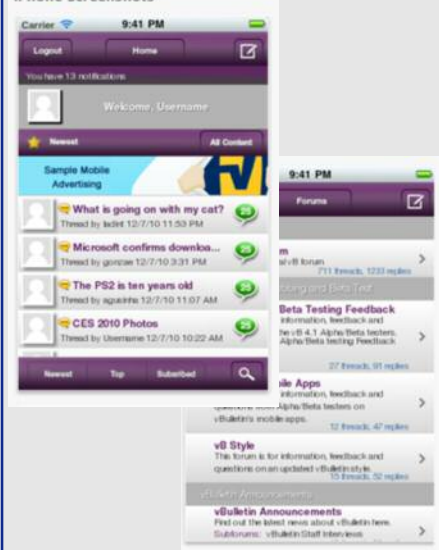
iPhone Screenshots

Carrier 9:41 PM

Logout Home

You have 13 notifications

Welcome, Username

Newest All Content

Sample Mobile Advertising

What is going on with my cat?
Thread by ladiel 12/7/10 11:53 PM
25

Microsoft confirms downloa...
Thread by gonzae 12/7/10 3:31 PM
25

The PS2 is ten years old
Thread by aguinho 12/7/10 11:07 AM
25

CES 2010 Photos
Thread by Username 12/7/10 10:22 AM
25

Newest Top Subscribed

9:41 PM

Forums

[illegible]m
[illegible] vB forum.
711 threads, 1233 replies

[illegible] Beta Test

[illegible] Beta Testing Feedback
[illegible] information, feedback and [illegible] the vB 4.1 Alpha/Beta testers. Alpha/Beta testing feedback
27 threads, 91 replies

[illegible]ile Apps
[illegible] information, feedback and questions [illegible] Alpha/Beta testers on vBulletin's mobile apps.
12 threads, 47 replies

vB Style
This forum is for information, feedback and questions on an updated vBulletin style.
15 threads, 52 replies

vBulletin Announcements

vBulletin Announcements
Find out the latest news about vBulletin here.
Subforums: vBulletin Staff Interviews